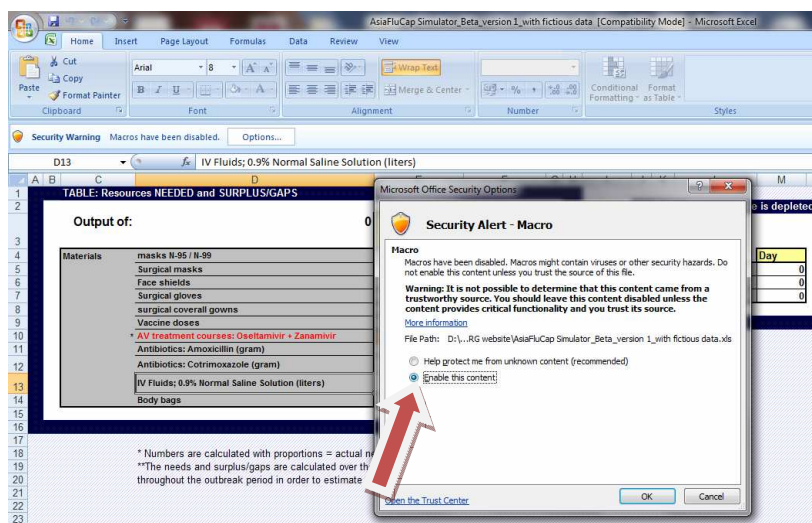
AsiaFluCap Simulator_Beta_version 1_with fictious data [Compatibility Mode] - Microsoft Excel

Home Insert Page Layout Formulas Data Review View

Cut
Copy
Paste
Format Painter
Clipboard

Arial 8
B I U
Font

Wrap Text
Merge & Center
Alignment

Number

Conditional Formatting
Format as Table
Styles

Security Warning Macros have been disabled. Options...

D13 $f_x$ IV Fluids; 0.9% Normal Saline Solution (liters)

A B C D M

1 TABLE: Resources NEEDED and SURPLUS/GAPS
2 e is depleted
3 Output of: 0
4 Materials masks N-95 / N-99 Day
5 Surgical masks 0
6 Face shields 0
7 Surgical gloves 0
8 surgical coverall gowns
9 Vaccine doses
10 * AV treatment courses: Oseltamivir + Zanamivir
11 Antibiotics: Amoxicillin (gram)
12 Antibiotics: Cotrimoxazole (gram)
13 IV Fluids; 0.9% Normal Saline Solution (liters)
14 Body bags
15
16
17
18 * Numbers are calculated with proportions = actual n
19 **The needs and surplus/gaps are calculated over th
20 throughout the outbreak period in order to estimate
21
22
23

Microsoft Office Security Options

Security Alert - Macro

Macro
Macros have been disabled. Macros might contain viruses or other security hazards. Do not enable this content unless you trust the source of this file.

Warning: It is not possible to determine that this content came from a trustworthy source. You should leave this content disabled unless the content provides critical functionality and you trust its source.

More information

File Path: D:\...RG website\AsiaFluCap Simulator_Beta_version 1_with fictious data.xls

Help protect me from unknown content (recommended)
Enable this content

Open the Trust Center

OK Cancel